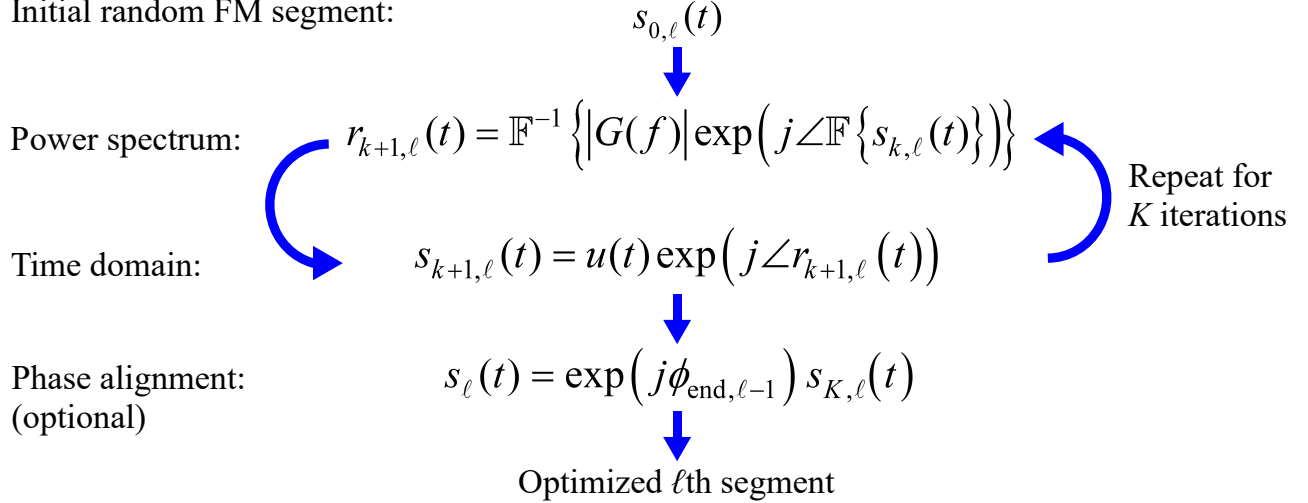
Initial random FM segment: $s_{0,\ell}(t)$

Power spectrum: $r_{k+1,\ell}(t) = \mathbb{F}^{-1}\left\{\left|G(f)\right|\exp\left(j\angle\mathbb{F}\left\{s_{k,\ell}(t)\right\}\right)\right\}$

Repeat for $K$ iterations

Time domain: $s_{k+1,\ell}(t) = u(t)\exp\left(j\angle r_{k+1,\ell}(t)\right)$

Phase alignment: (optional) $s_{\ell}(t) = \exp\left(j\phi_{\text{end},\ell-1}\right)s_{K,\ell}(t)$

Optimized $\ell$th segment